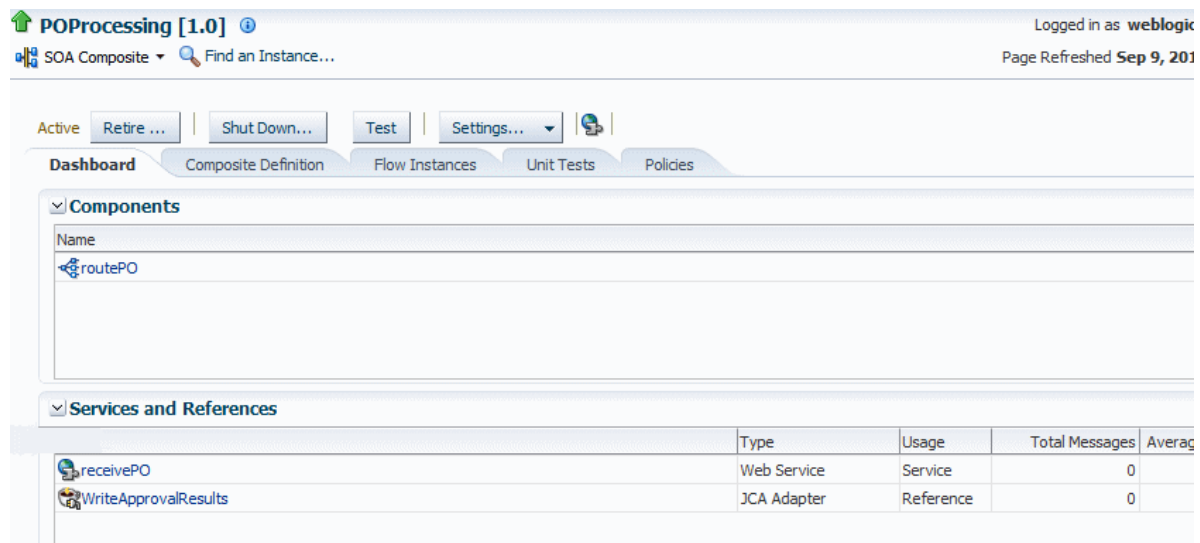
POProcessing [1.0]

Logged in as weblogic

SOA Composite ▾ Find an Instance...

Page Refreshed Sep 9, 201

Active Retire ... Shut Down... Test Settings... ▾

Dashboard Composite Definition Flow Instances Unit Tests Policies

Components

| Name |
|---|
| routePO |

Services and References

| | Type | Usage | Total Messages | Averag |
|---|---|---|---|---|
| receivePO | Web Service | Service | 0 | |
| WriteApprovalResults | JCA Adapter | Reference | 0 | |